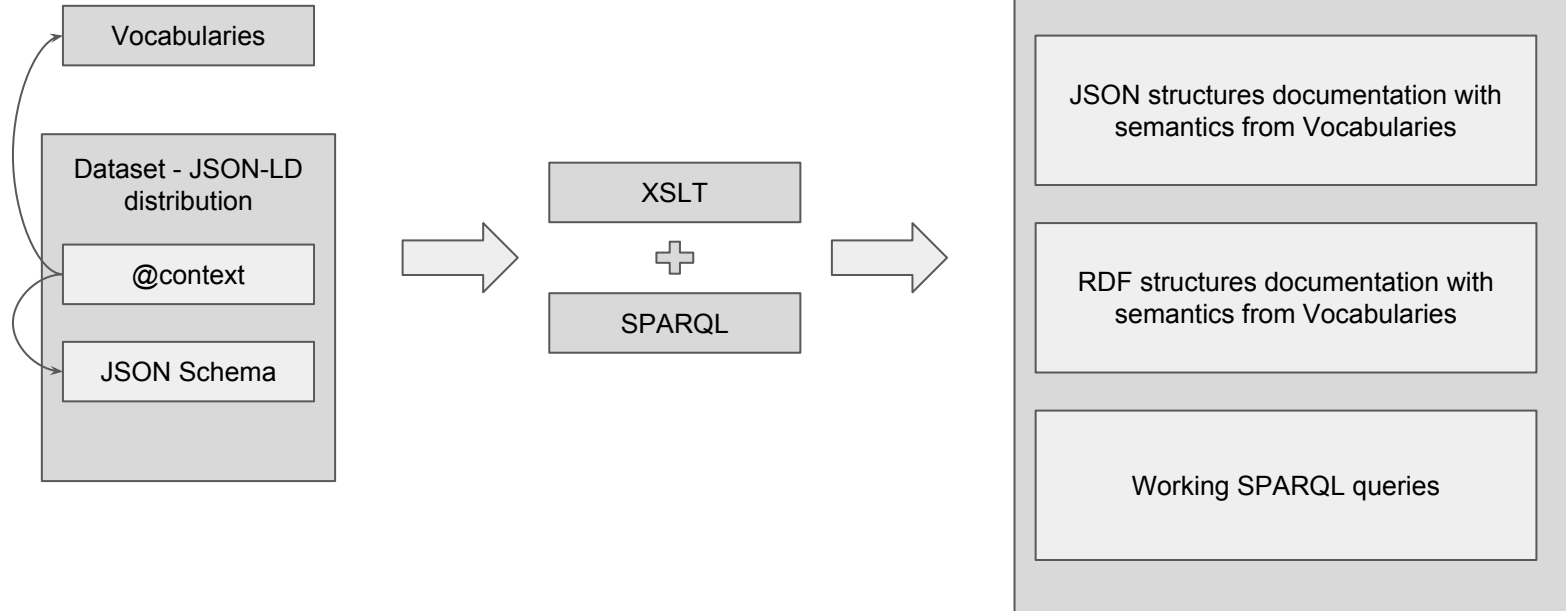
Vocabularies

Dataset - JSON-LD distribution

@context

JSON Schema

XSLT

SPARQL

JSON structures documentation with semantics from Vocabularies

RDF structures documentation with semantics from Vocabularies

Working SPARQL queries